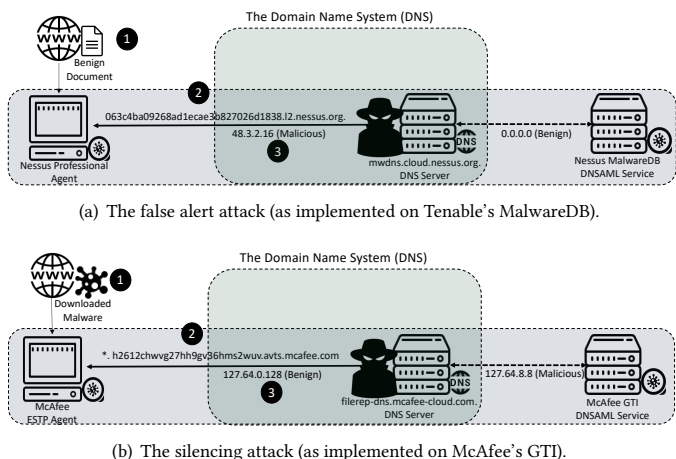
The Domain Name System (DNS)

1

Benign Document

2

063c4ba09268ad1ecae3e827026d1838.l2.nessus.org.

48.3.2.16 (Malicious)

3

0.0.0.0 (Benign)

DNS

Nessus Professional Agent

mwdns.cloud.nessus.org. DNS Server

Nessus MalwareDB DNSAML Service

(a) The false alert attack (as implemented on Tenable's MalwareDB).

The Domain Name System (DNS)

1

Downloaded Malware

2

*. h2612chwvg27hh9gv36hms2wuv.avts.mcafee.com

127.64.0.128 (Benign)

3

127.64.8.8 (Malicious)

DNS

McAfee ESTP Agent

filerep-dns.mcafee-cloud.com. DNS Server

McAfee GTI DNSAML Service

(b) The silencing attack (as implemented on McAfee's GTI).